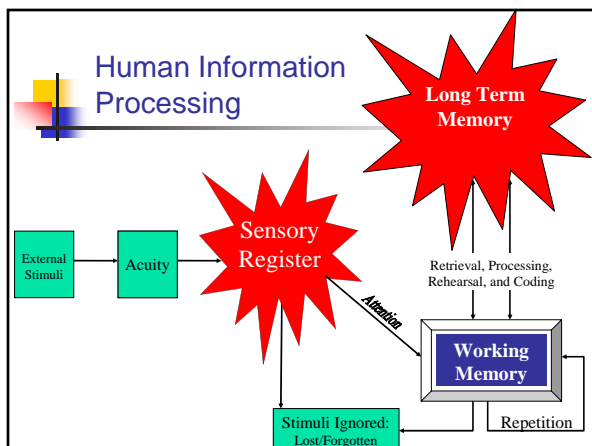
Human Information Processing

Long Term Memory

External Stimuli

Acuity

Sensory Register

Retrieval, Processing, Rehearsal, and Coding

Attention

Working Memory

Stimuli Ignored: Lost/Forgotten

Repetition